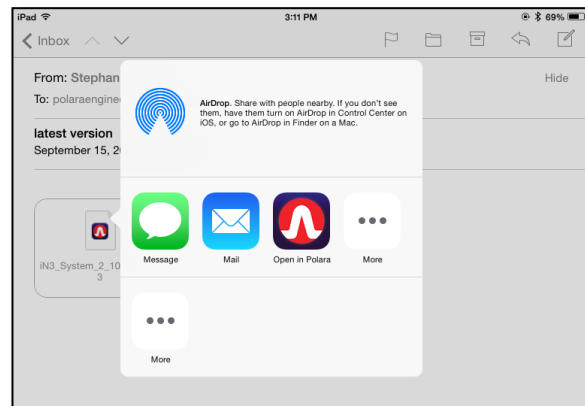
iPad 3:11 PM 69%

Inbox

From: Stephan

To: polaraengine

Hide

latest version

September 15, 20

iN3_System_2_10 3

AirDrop. Share with people nearby. If you don't see them, have them turn on AirDrop in Control Center on iOS, or go to AirDrop in Finder on a Mac.

Message

Mail

Open in Polara

More

More